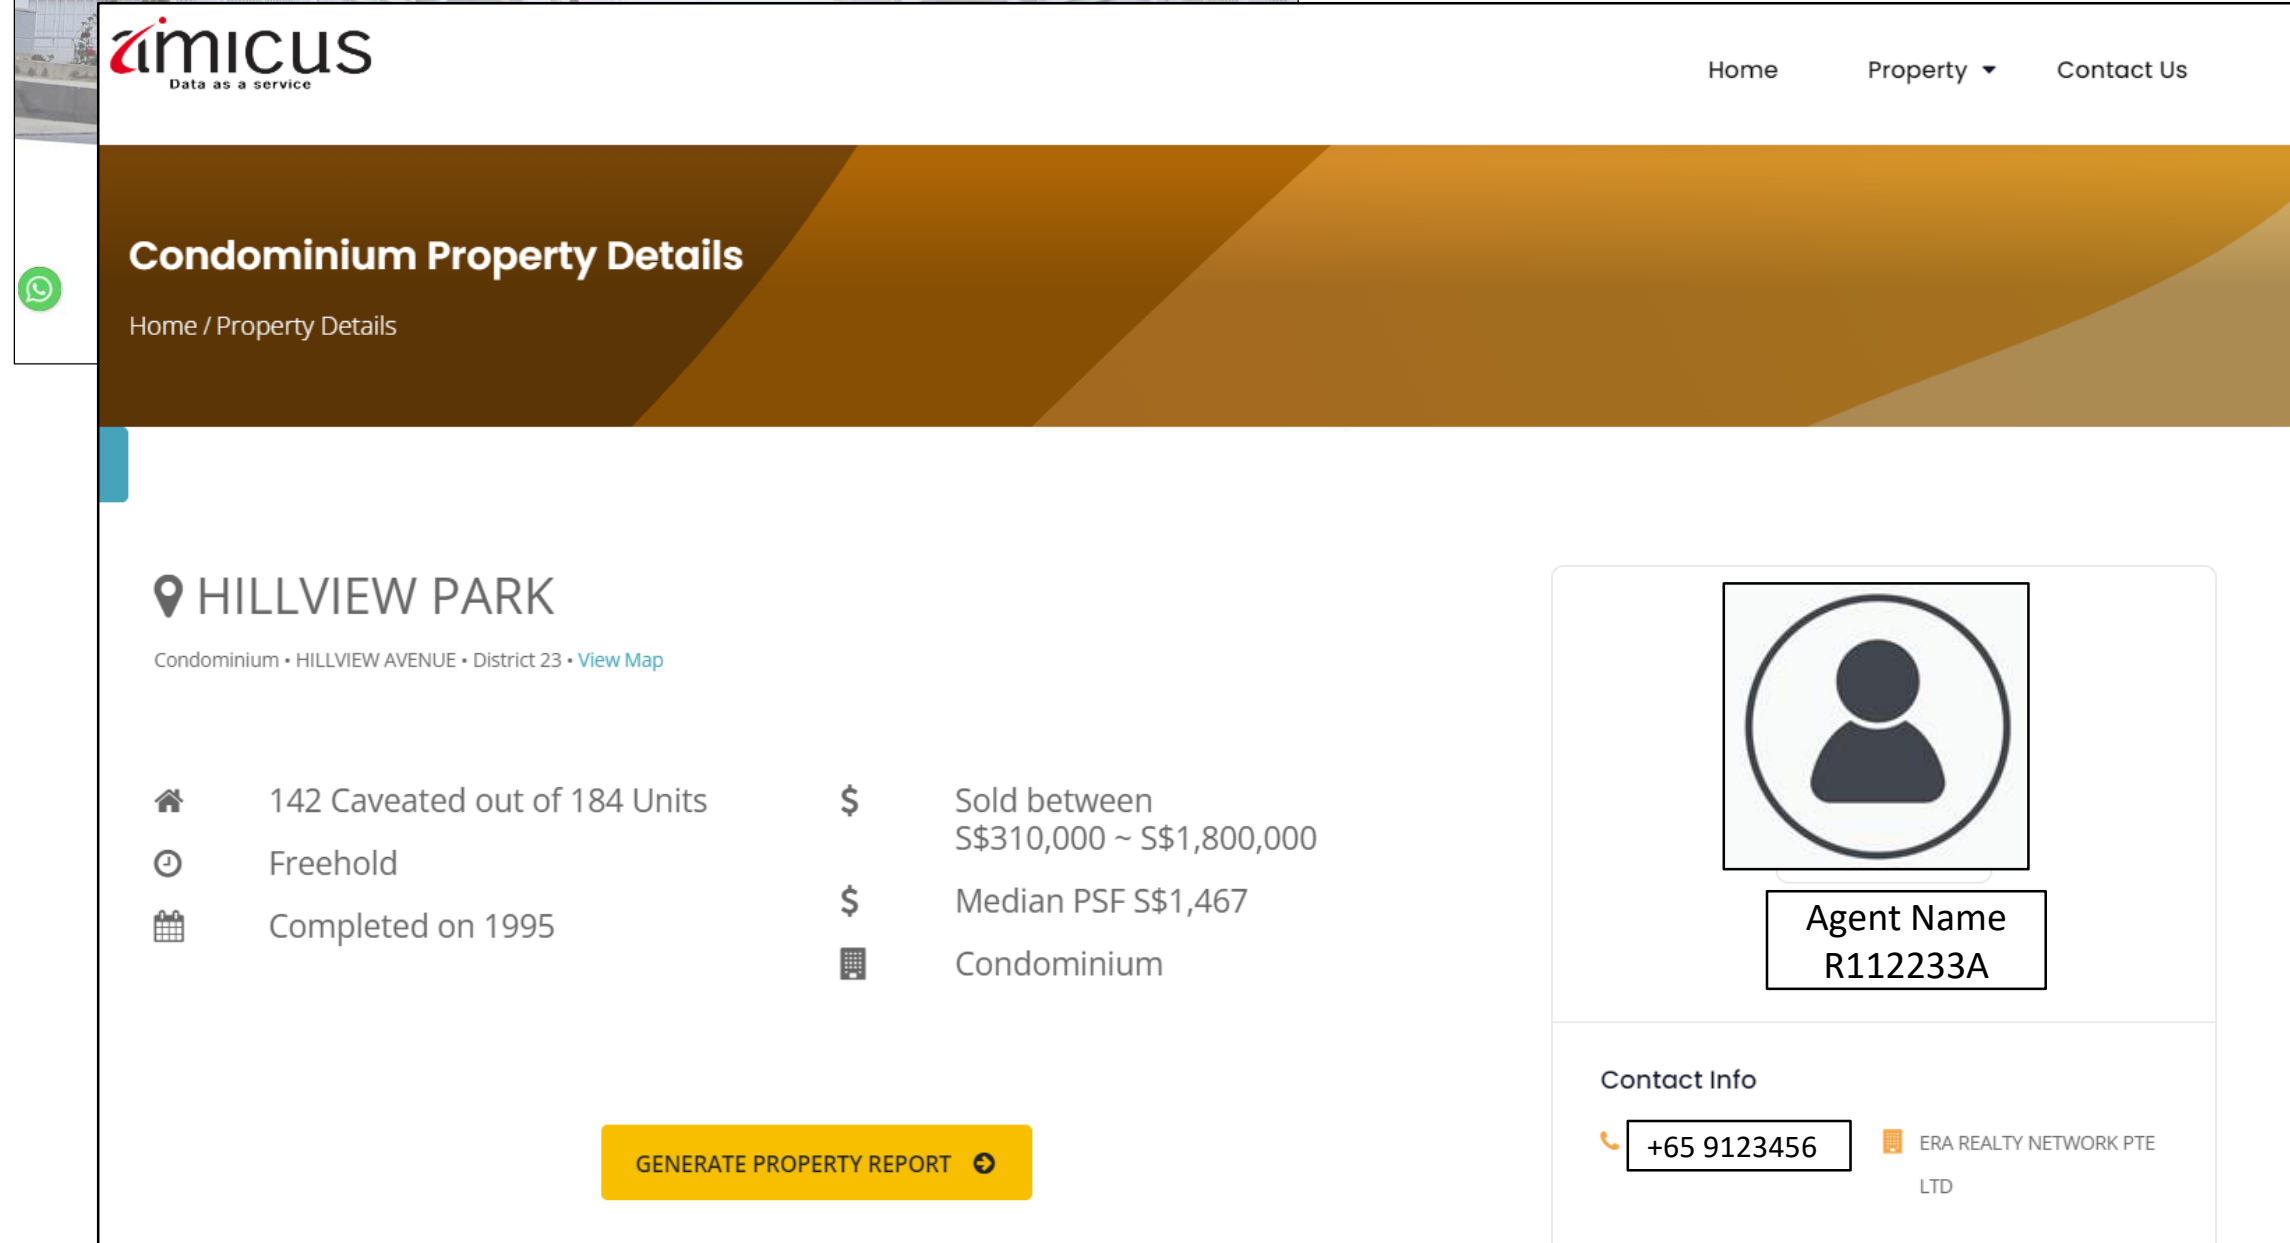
amicus
Data as a service

Home Property Contact Us

Condominium Property Details

Home / Property Details

HILLVIEW PARK

Condominium • HILLVIEW AVENUE • District 23 • View Map

142 Caveated out of 184 Units

Freehold

Completed on 1995

Sold between S$310,000 ~ S$1,800,000

Median PSF S$1,467

Condominium

GENERATE PROPERTY REPORT

Agent Name
R112233A

Contact Info

+65 9123456

ERA REALTY NETWORK PTE LTD